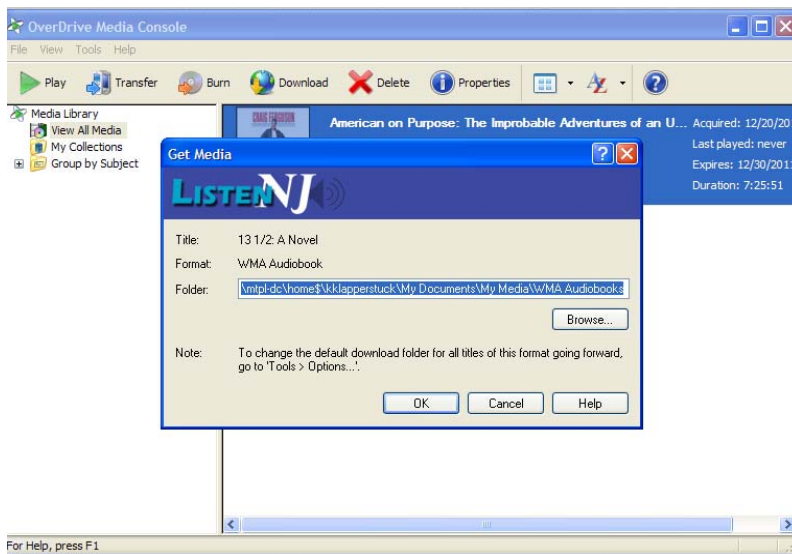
OverDrive Media Console

File View Tools Help

Play Transfer Burn Download Delete Properties

Media Library
View All Media
My Collections
Group by Subject

CRAIG FERGUSON

American on Purpose: The Improbable Adventures of an U... Acquired: 12/20/20
Last played: never
Expires: 12/30/201
Duration: 7:25:51

Get Media

LISTEN NJ

Title: 13 1/2: A Novel
Format: WMA Audiobook
Folder: \mtpl-dc\home$\kklapperstuck\My Documents\My Media\WMA Audiobooks

Browse...

Note: To change the default download folder for all titles of this format going forward, go to 'Tools > Options...'.

OK Cancel Help

For Help, press F1